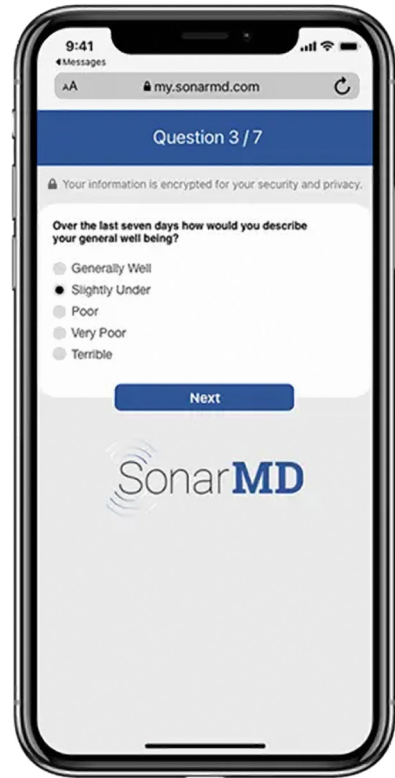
9:41
◂Messages
AA my.sonarmd.com

Question 3 / 7

Your information is encrypted for your security and privacy.

Over the last seven days how would you describe your general well being?

Generally Well
Slightly Under
Poor
Very Poor
Terrible

Next

SonarMD